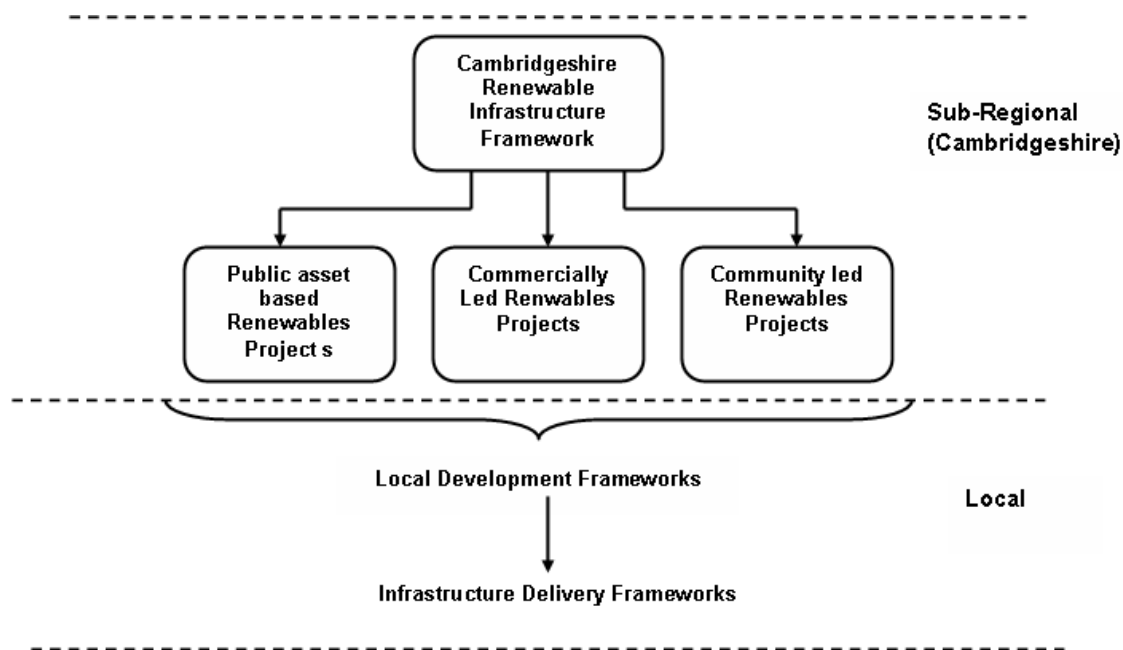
Cambridgeshire Renewable Infrastructure Framework

Sub-Regional (Cambridgeshire)

Public asset based Renewables Project s

Commercially Led Renwables Projects

Community led Renewables Projects

Local Development Frameworks

Local

Infrastructure Delivery Frameworks